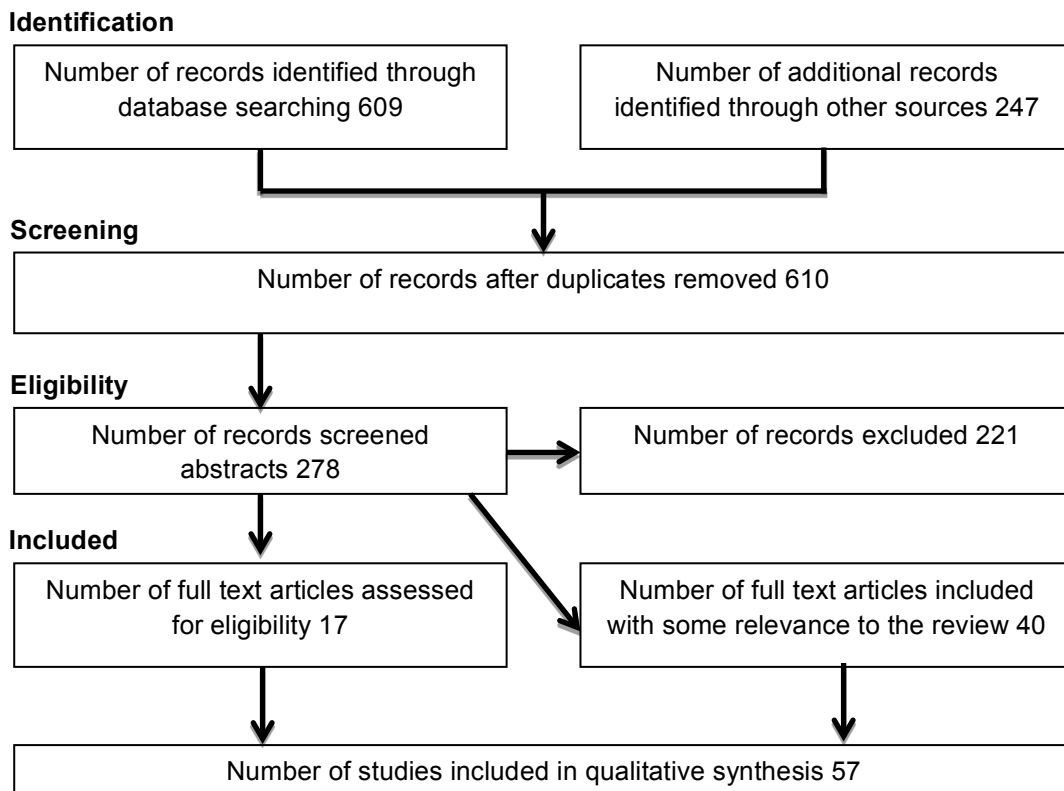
Identification

Number of records identified through database searching 609

Number of additional records identified through other sources 247

Screening

Number of records after duplicates removed 610

Eligibility

Number of records screened abstracts 278

Number of records excluded 221

Included

Number of full text articles assessed for eligibility 17

Number of full text articles included with some relevance to the review 40

Number of studies included in qualitative synthesis 57